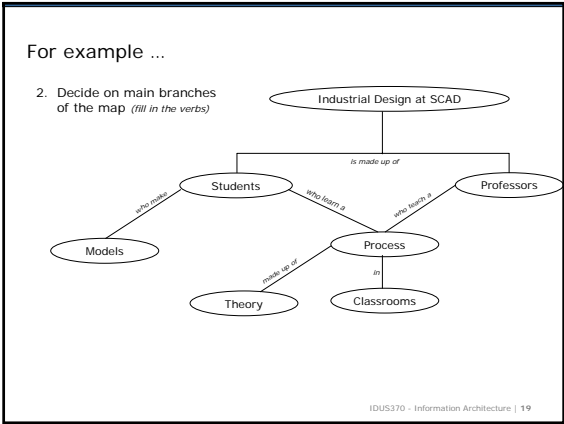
For example …

2. Decide on main branches of the map *(fill in the verbs)*

Industrial Design at SCAD

is made up of

Students

Professors

who make

who learn a

who teach a

Models

Process

made up of

in

Theory

Classrooms

IDUS370 - Information Architecture | 19